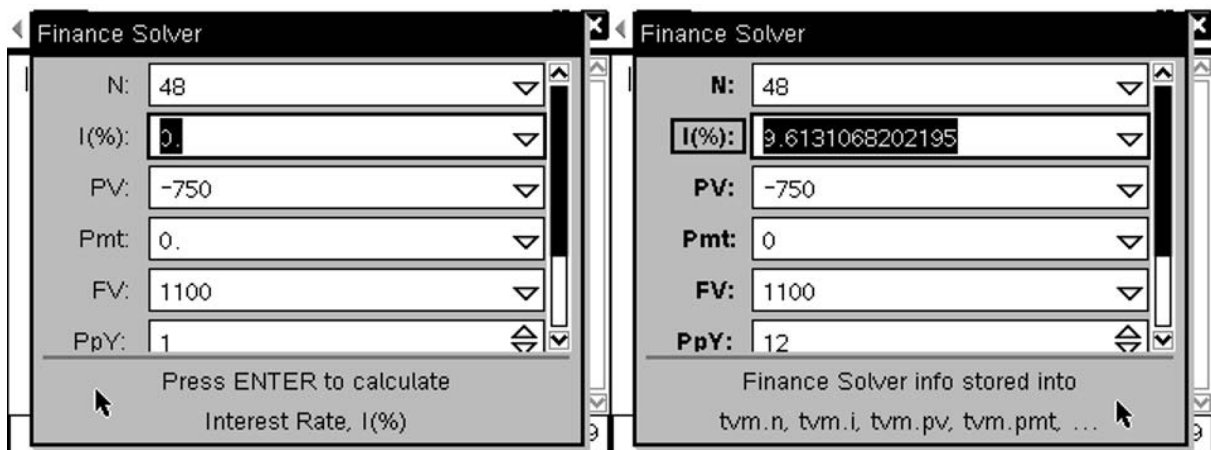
Finance Solver

N: 48
I(%): 0.
PV: -750
Pmt: 0.
FV: 1100
PpY: 1

Press ENTER to calculate
Interest Rate, I(%)

Finance Solver

N: 48
I(%): 9.6131068202195
PV: -750
Pmt: 0
FV: 1100
PpY: 12

Finance Solver info stored into
tvm.n, tvm.i, tvm.pv, tvm.pmt, ...